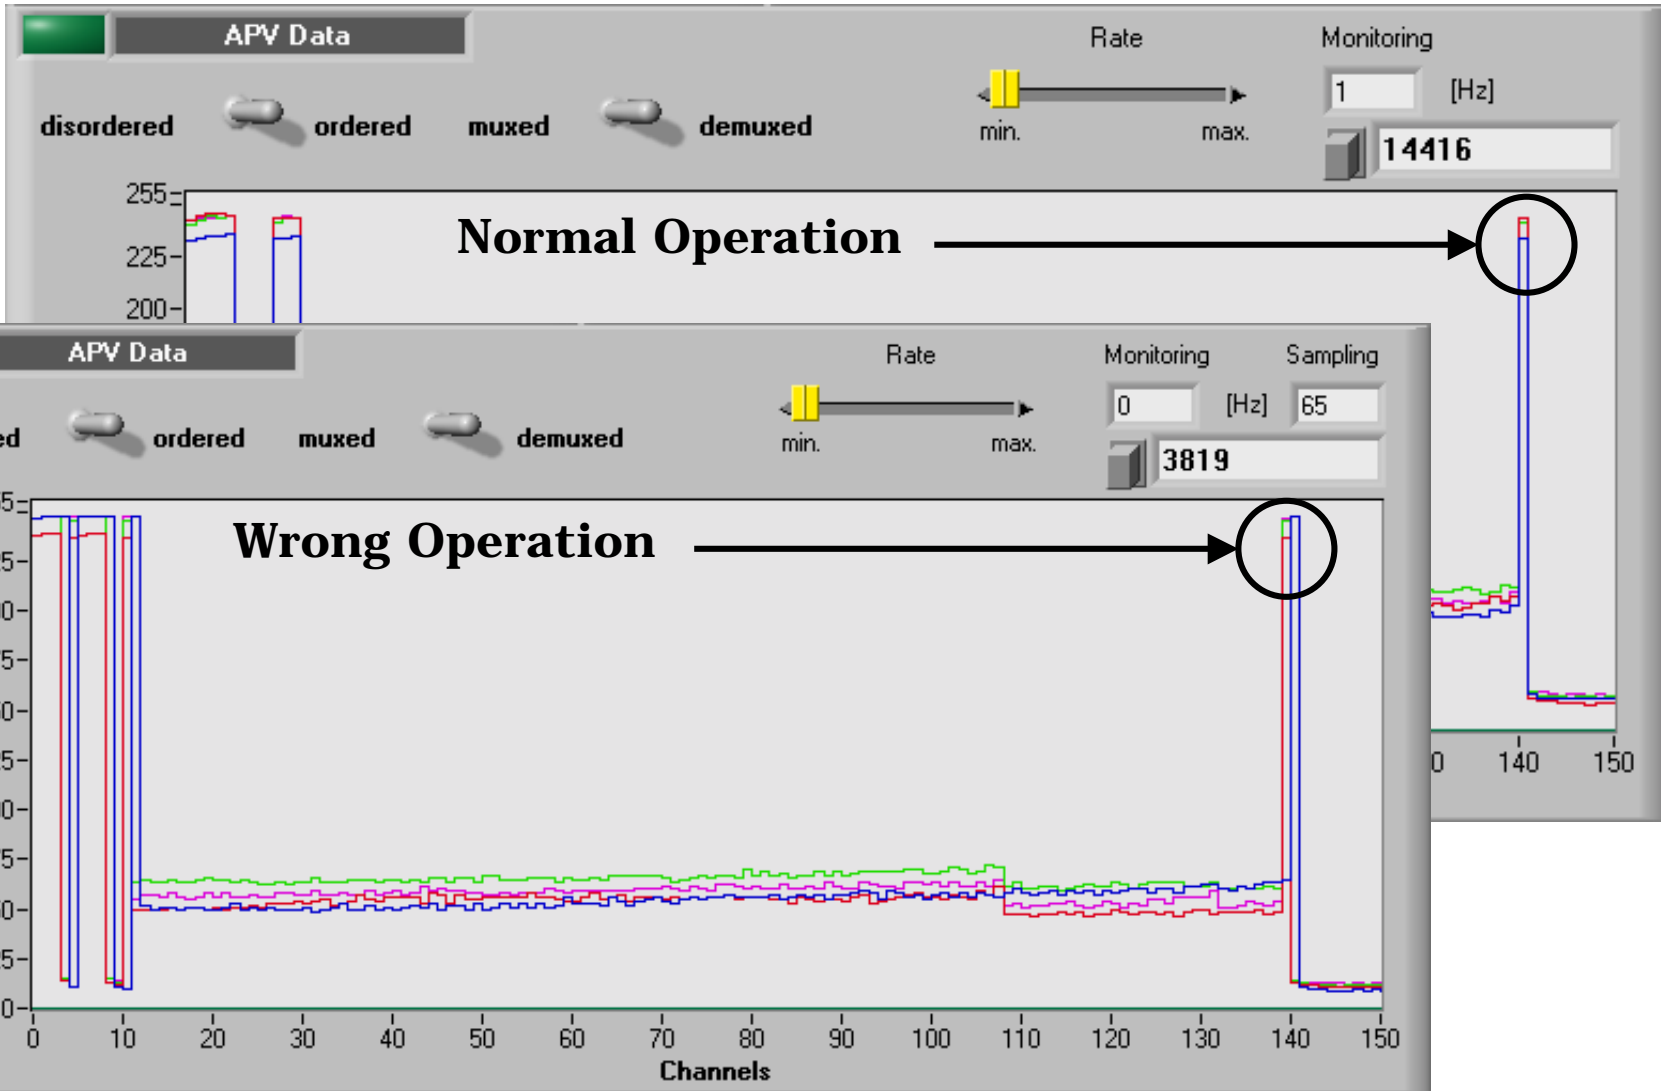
APV Data

disordered ordered muxed demuxed

Rate

min. max.

Monitoring

1 [Hz]

14416

255
225
200

Normal Operation

0 140 150

APV Data

ed ordered muxed demuxed

Rate

min. max.

Monitoring Sampling

0 [Hz] 65

3819

5
5
0
5
0
5
0
5
0
5
0

Wrong Operation

0 10 20 30 40 50 60 70 80 90 100 110 120 130 140 150

Channels